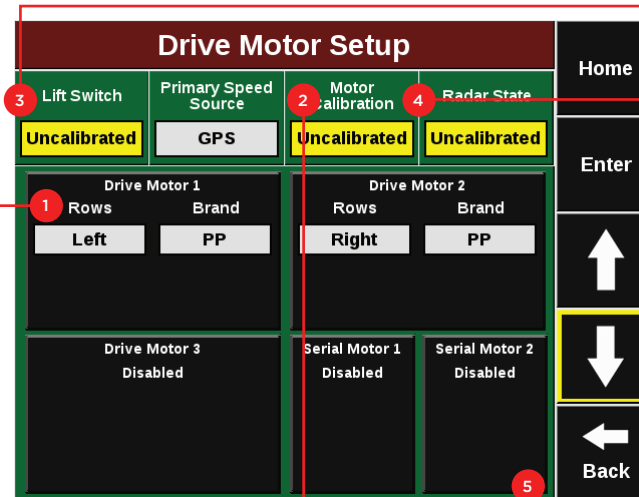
Drive Motor Setup

Home

3 Lift Switch
Uncalibrated

Primary Speed Source
GPS

2 Motor Calibration
Uncalibrated

4 Radar State
Uncalibrated

Enter

1 Drive Motor 1
Rows Brand
Left PP

Drive Motor 2
Rows Brand
Right PP

Drive Motor 3
Disabled

Serial Motor 1
Disabled

Serial Motor 2
Disabled

5

Back